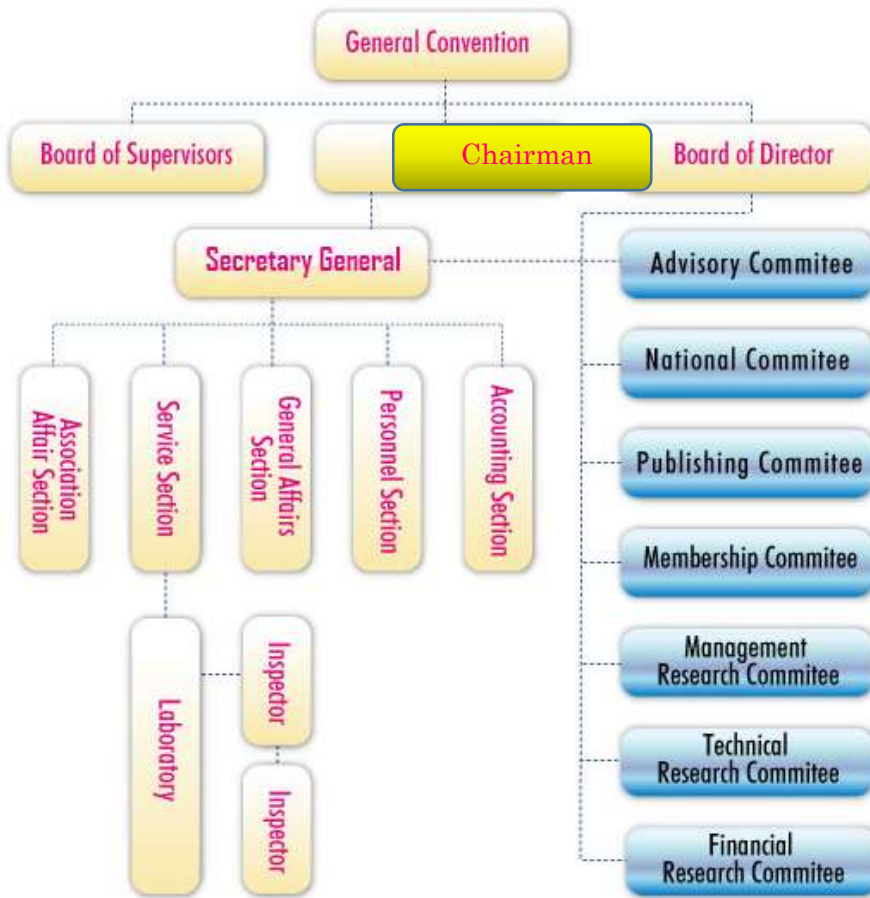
General Convention

Board of Supervisors

Chairman

Board of Director

Secretary General

Advisory Commitee

National Commitee

Publishing Commitee

Membership Commitee

Management Research Commitee

Technical Research Commitee

Financial Research Commitee

Association Affair Section

Service Section

General Affairs Section

Personnel Section

Accounting Section

Laboratory

Inspector

Inspector